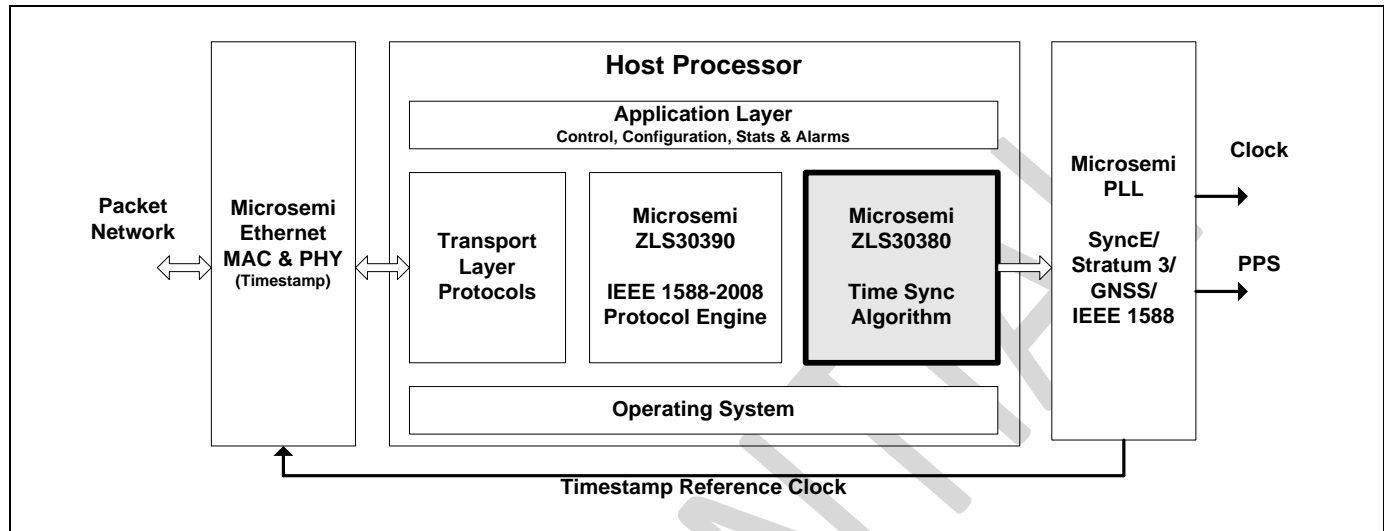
Host Processor

Application Layer
Control, Configuration, Stats & Alarms

Packet Network

Microsemi Ethernet MAC & PHY (Timestamp)

Transport Layer Protocols

Microsemi ZLS30390

IEEE 1588-2008 Protocol Engine

Microsemi ZLS30380

Time Sync Algorithm

Microsemi PLL

SyncE/ Stratum 3/ GNSS/ IEEE 1588

Clock

PPS

Operating System

Timestamp Reference Clock